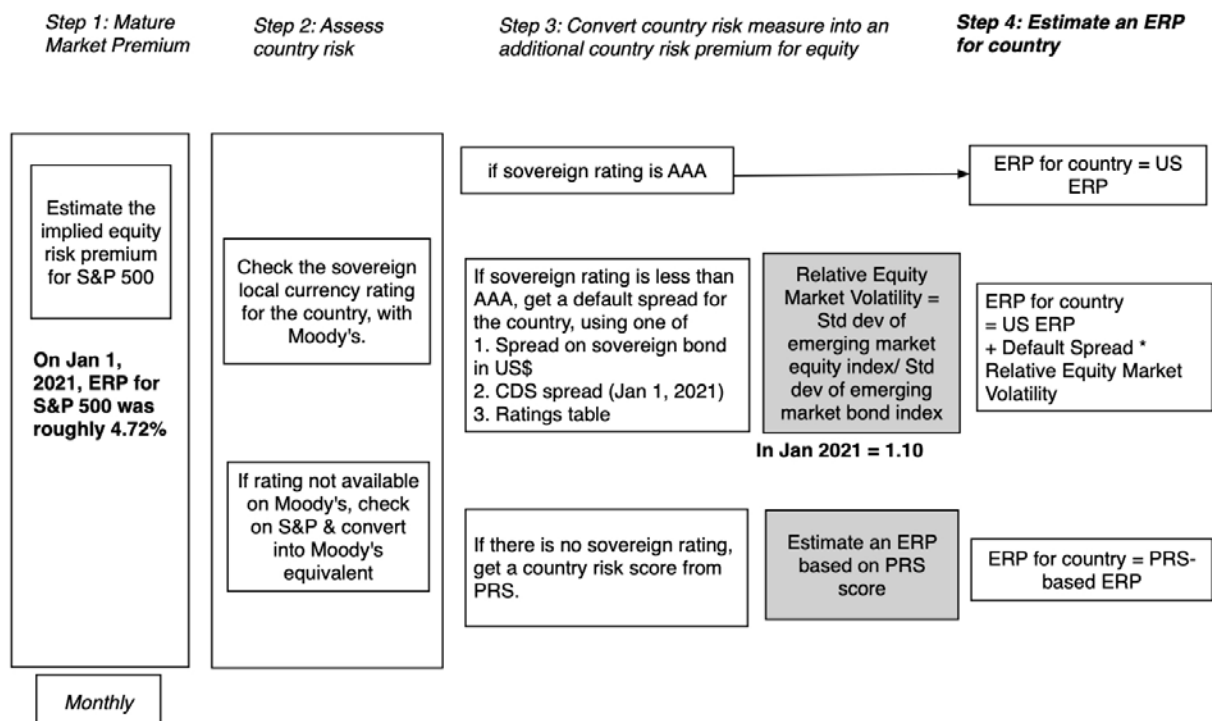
Step 1: Mature Market Premium

Step 2: Assess country risk

Step 3: Convert country risk measure into an additional country risk premium for equity

Step 4: Estimate an ERP for country

Estimate the implied equity risk premium for S&P 500

On Jan 1, 2021, ERP for S&P 500 was roughly 4.72%

Monthly

Check the sovereign local currency rating for the country, with Moody's.

If rating not available on Moody's, check on S&P & convert into Moody's equivalent

if sovereign rating is AAA

ERP for country = US ERP

If sovereign rating is less than AAA, get a default spread for the country, using one of
1. Spread on sovereign bond in US$
2. CDS spread (Jan 1, 2021)
3. Ratings table

Relative Equity Market Volatility = Std dev of emerging market equity index/ Std dev of emerging market bond index

In Jan 2021 = 1.10

ERP for country = US ERP + Default Spread * Relative Equity Market Volatility

If there is no sovereign rating, get a country risk score from PRS.

Estimate an ERP based on PRS score

ERP for country = PRS-based ERP